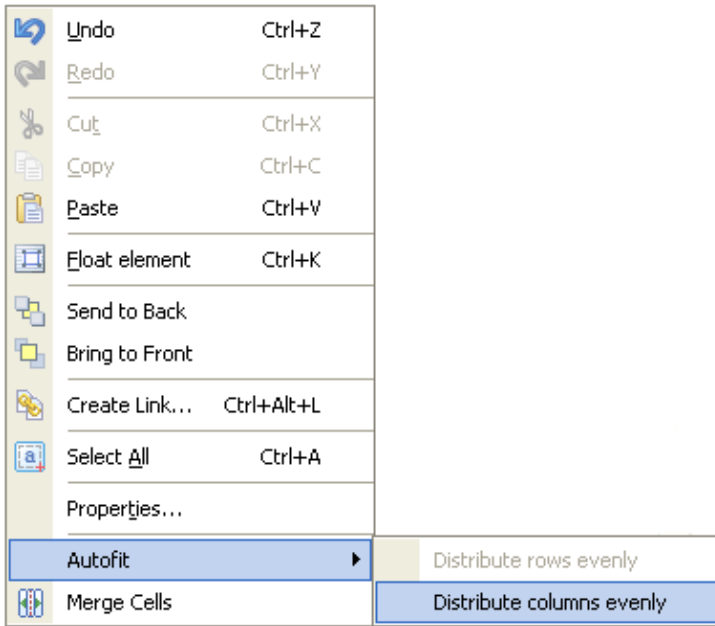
Undo Ctrl+Z
Redo Ctrl+Y
Cut Ctrl+X
Copy Ctrl+C
Paste Ctrl+V
Float element Ctrl+K
Send to Back
Bring to Front
Create Link... Ctrl+Alt+L
Select All Ctrl+A
Properties...
Autofit
Merge Cells

Distribute rows evenly
Distribute columns evenly